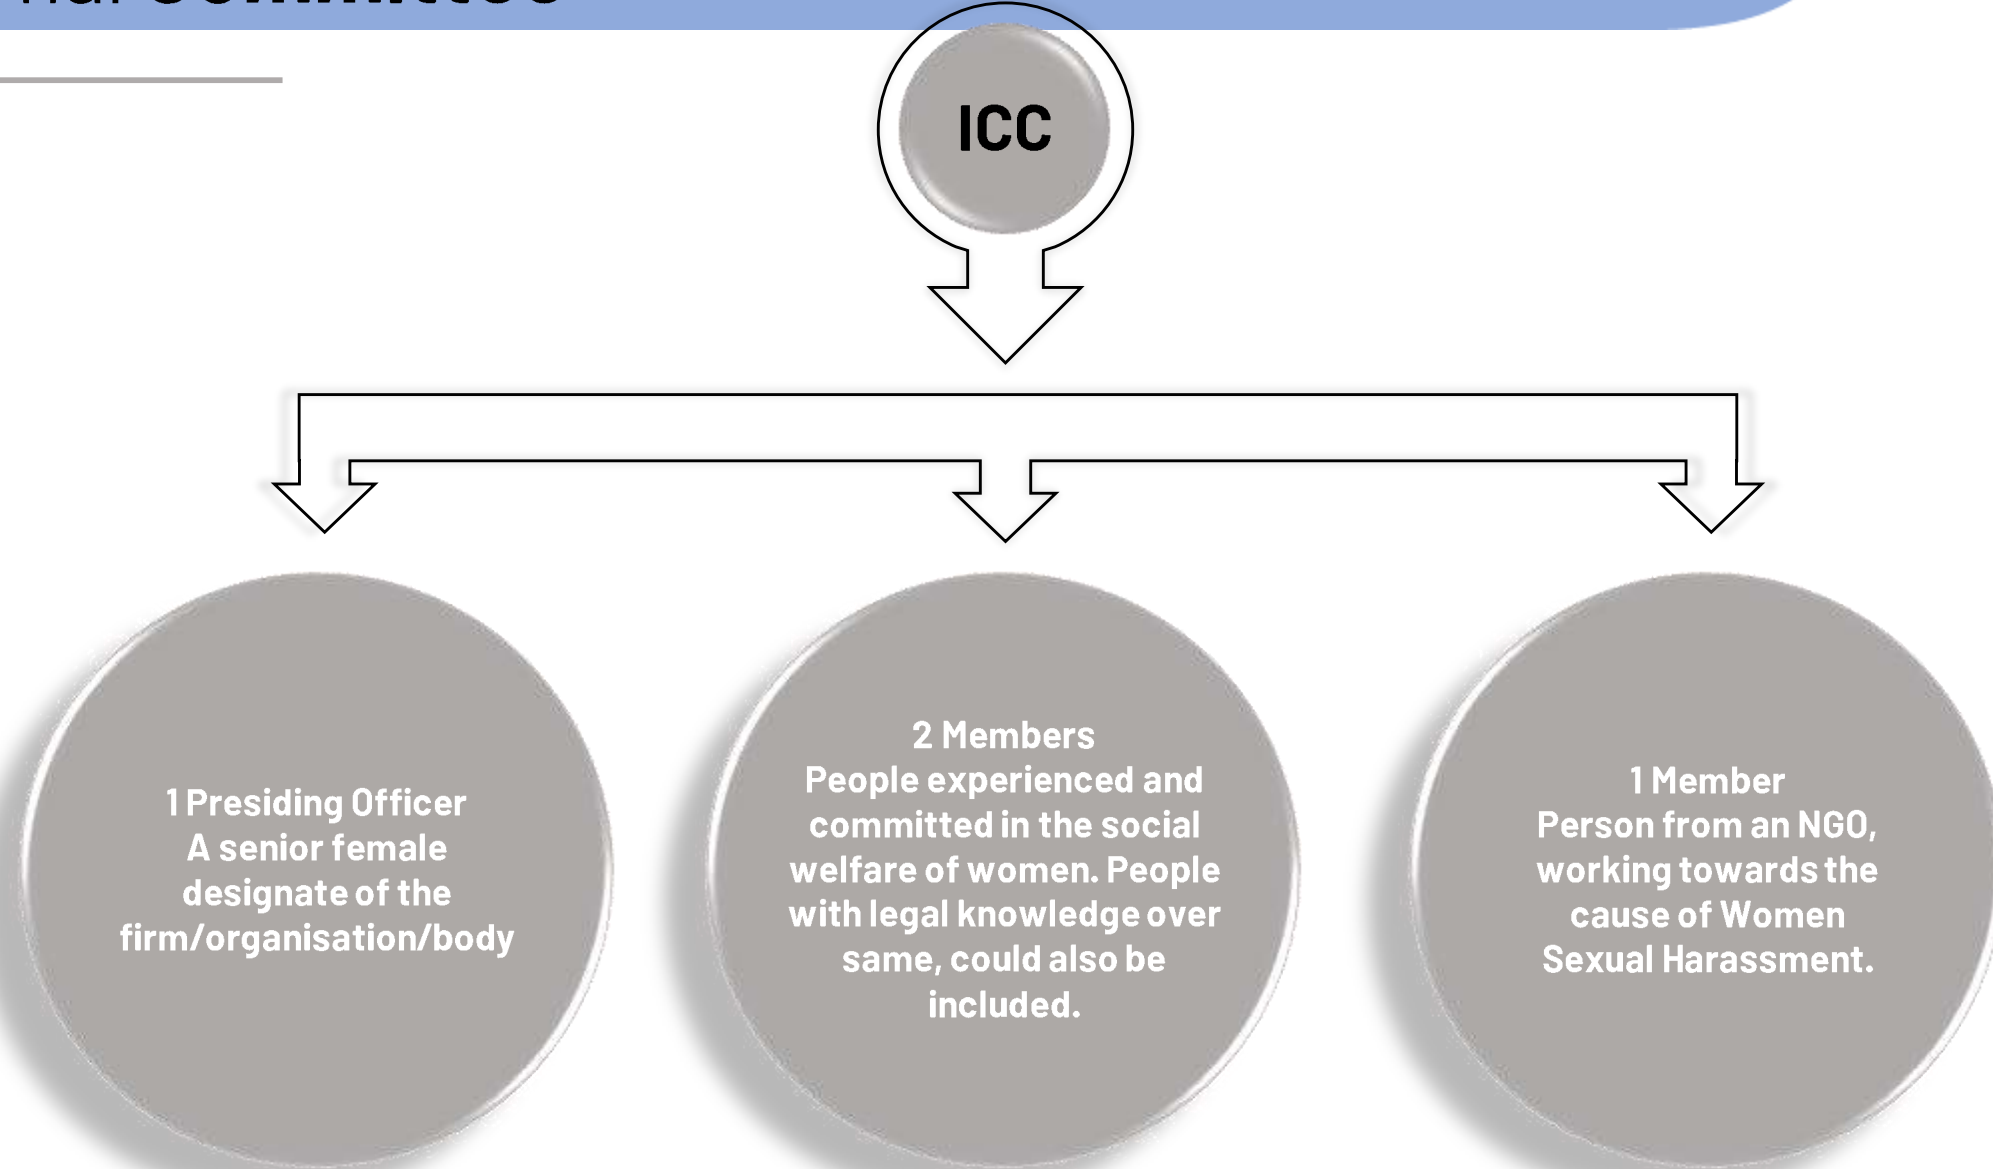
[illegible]

ICC

1 Presiding Officer
A senior female designate of the firm/organisation/body

2 Members
People experienced and committed in the social welfare of women. People with legal knowledge over same, could also be included.

1 Member
Person from an NGO, working towards the cause of Women Sexual Harassment.